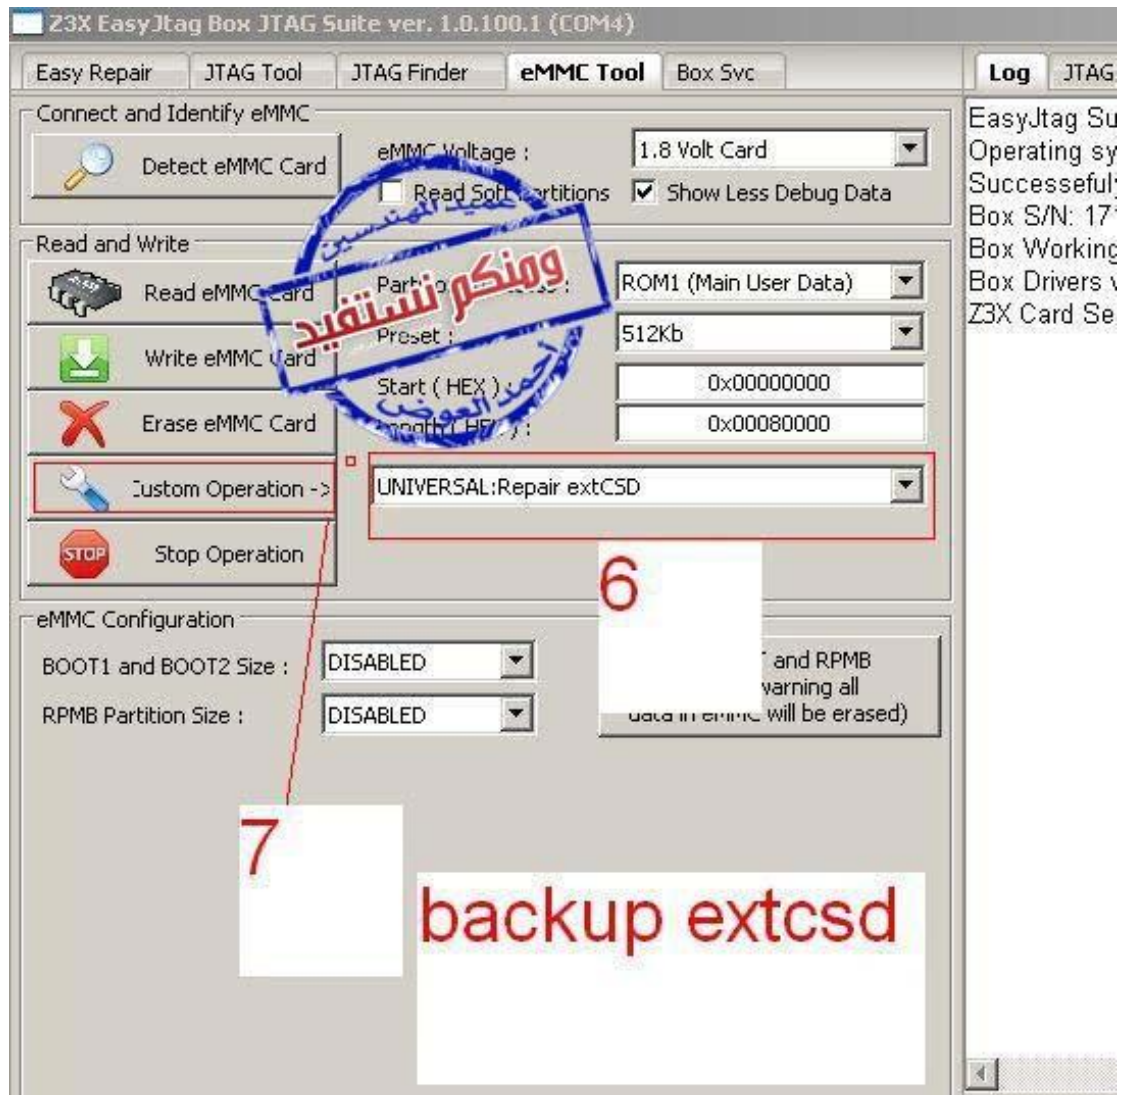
Z3X EasyJtag Box JTAG Suite ver. 1.0.100.1 (COM4)

Easy Repair | JTAG Tool | JTAG Finder | eMMC Tool | Box Svc

Log | JTAG

Connect and Identify eMMC

Detect eMMC Card

eMMC Voltage :
1.8 Volt Card

Read Soft Partitions
Show Less Debug Data

Read and Write

Read eMMC Card
Write eMMC Card
Erase eMMC Card
Custom Operation ->
Stop Operation

Partition :
ROM1 (Main User Data)
Preset :
512Kb
Start ( HEX ) :
0x00000000
Length ( HEX ) :
0x00080000

UNIVERSAL:Repair extCSD

6

eMMC Configuration

BOOT1 and BOOT2 Size :
DISABLED
RPMB Partition Size :
DISABLED

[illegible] and RPMB
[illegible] warning all
data in eMMC will be erased)

7

backup extcsd

منتدى المهندسين
ومنكم نستفيد
أحمد العوض

EasyJtag Su
Operating sy
Successefuly
Box S/N: 17
Box Working
Box Drivers v
Z3X Card Se